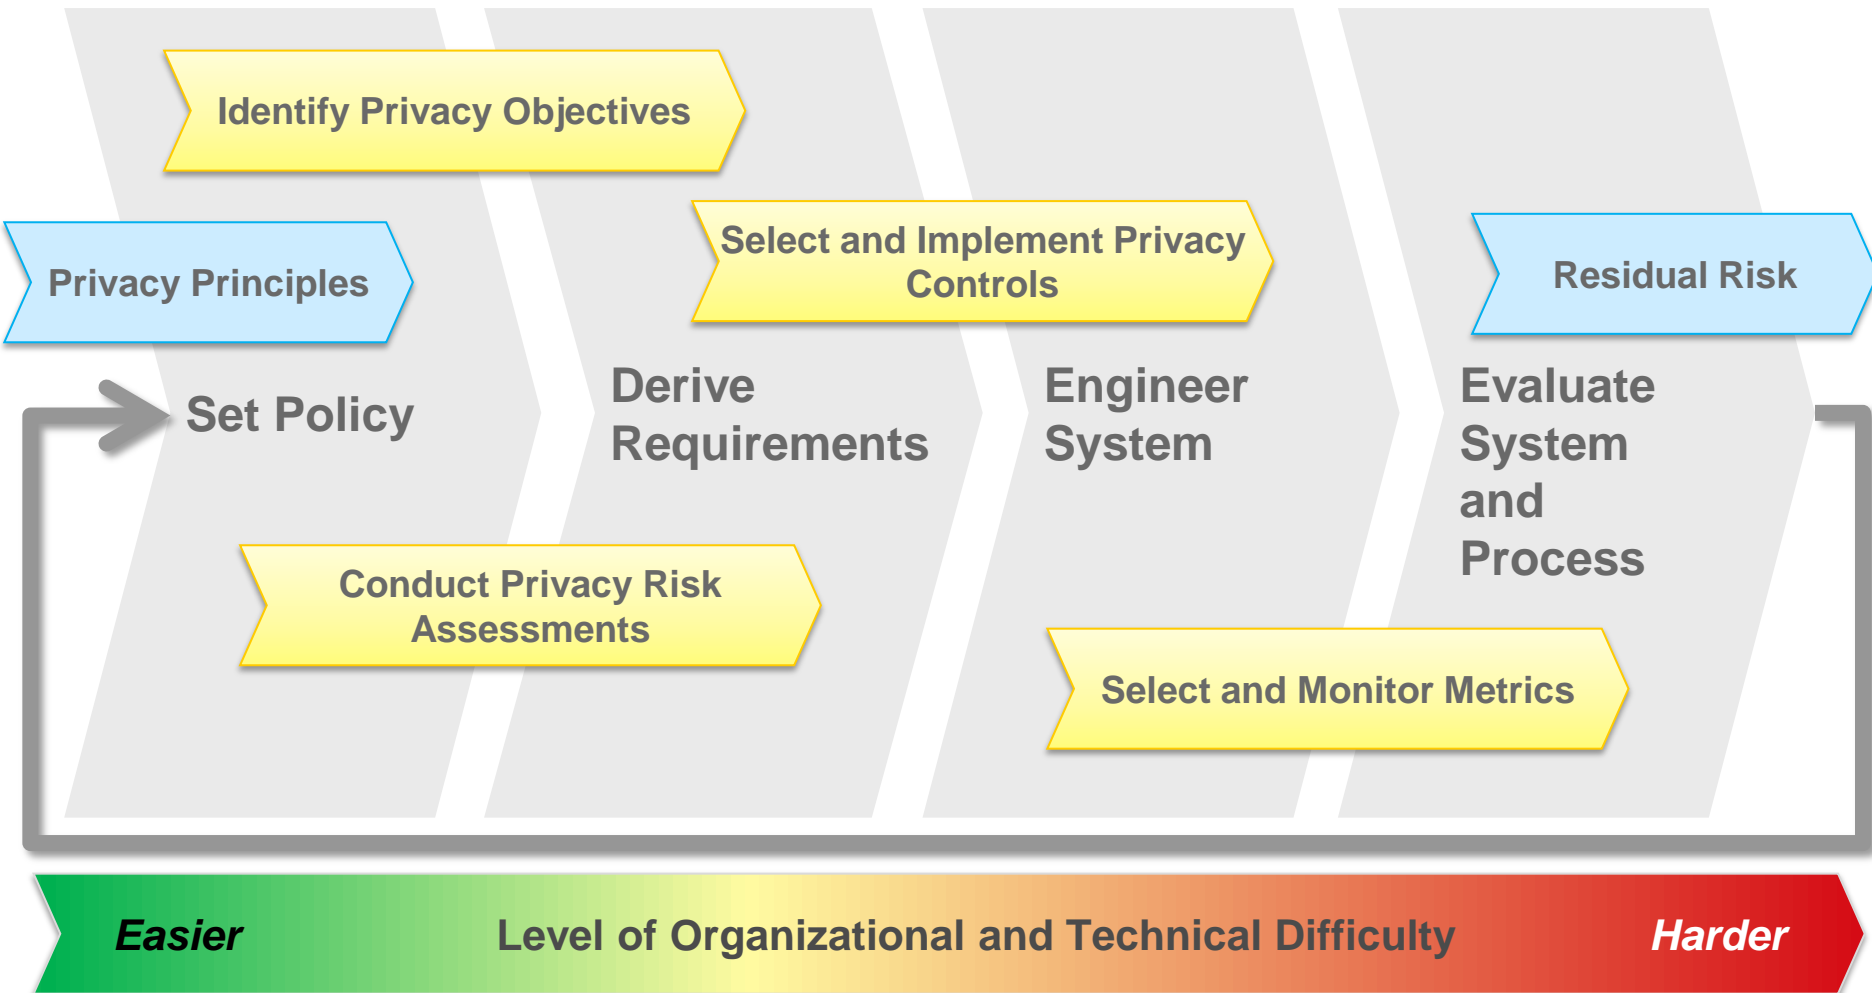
Identify Privacy Objectives

Privacy Principles

Set Policy

Select and Implement Privacy Controls

Derive Requirements

Engineer System

Residual Risk

Evaluate System and Process

Conduct Privacy Risk Assessments

Select and Monitor Metrics

Easier

Level of Organizational and Technical Difficulty

Harder